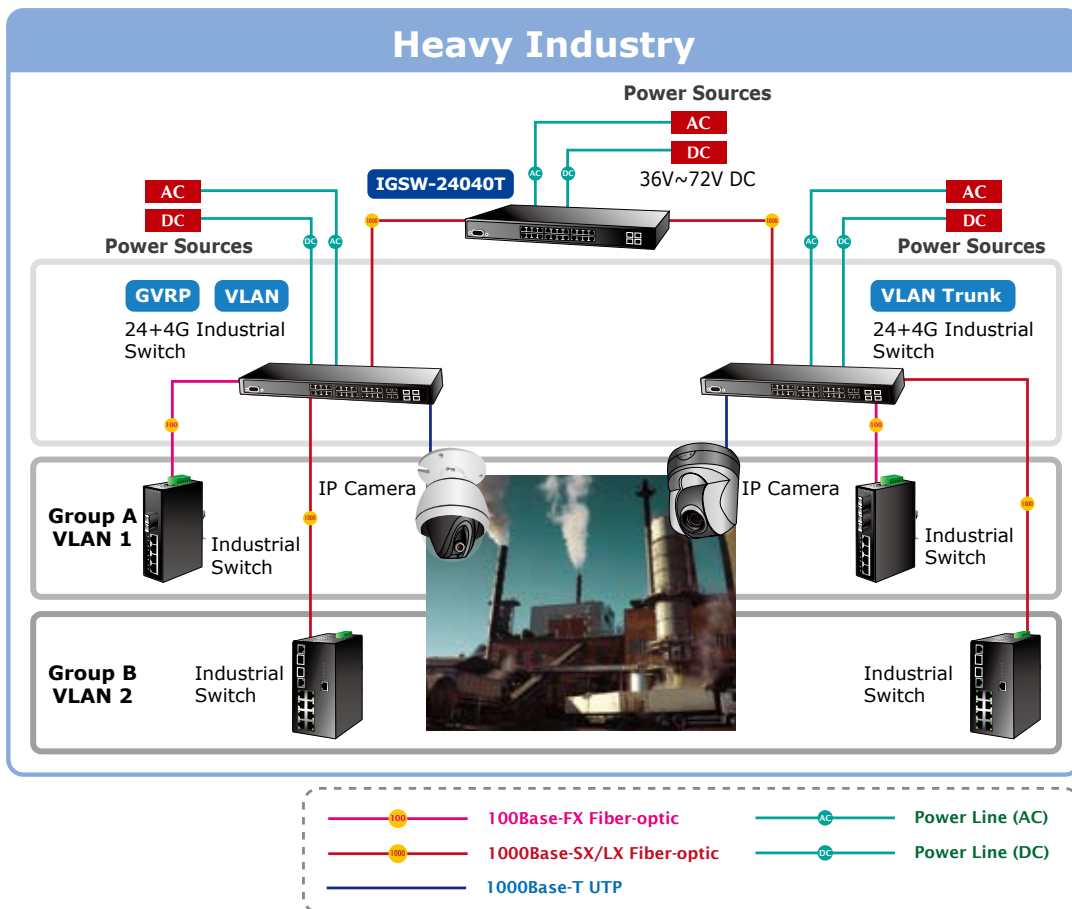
Heavy Industry

Power Sources
AC
DC
36V~72V DC

IGSW-24040T

AC
DC
Power Sources

AC
DC
Power Sources

GVRP VLAN
24+4G Industrial Switch

VLAN Trunk
24+4G Industrial Switch

AC DC 1000 1000 AC DC
100 1000 100 1000

IP Camera
IP Camera

Group A VLAN 1
Industrial Switch
Industrial Switch

Group B VLAN 2
Industrial Switch
Industrial Switch

100 100Base-FX Fiber-optic
1000 1000Base-SX/LX Fiber-optic
1000Base-T UTP
AC Power Line (AC)
DC Power Line (DC)